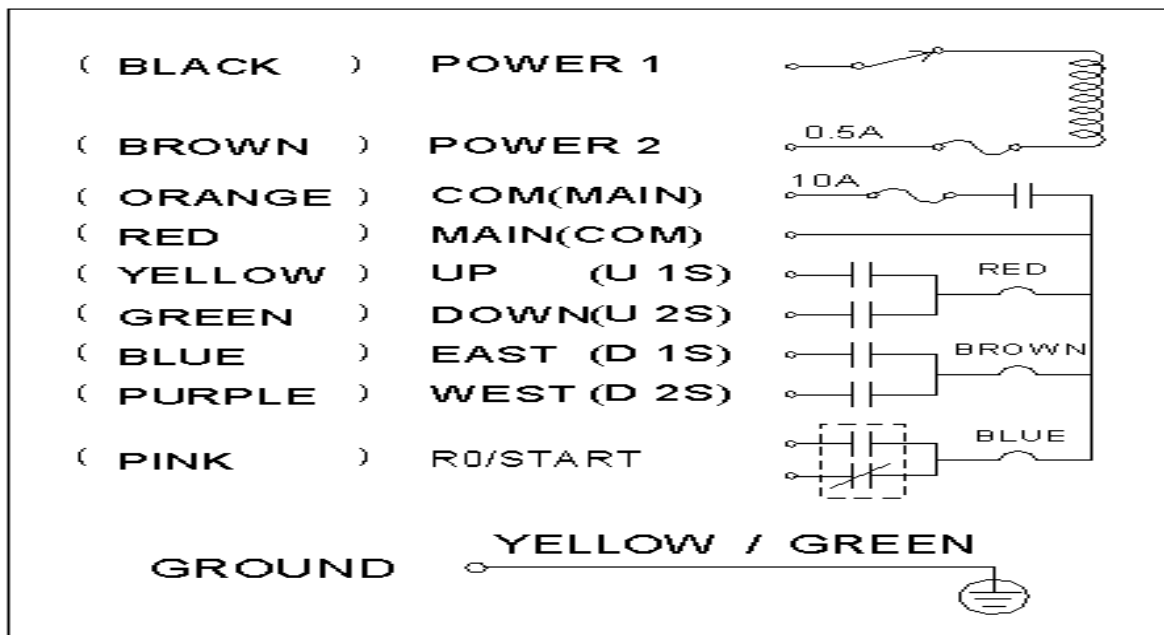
( BLACK ) POWER 1

( BROWN ) POWER 2

0.5A

( ORANGE ) COM(MAIN)

10A

( RED ) MAIN(COM)

( YELLOW ) UP (U 1S)

RED

( GREEN ) DOWN(U 2S)

( BLUE ) EAST (D 1S)

BROWN

( PURPLE ) WEST (D 2S)

( PINK ) R0/START

BLUE

GROUND

YELLOW / GREEN